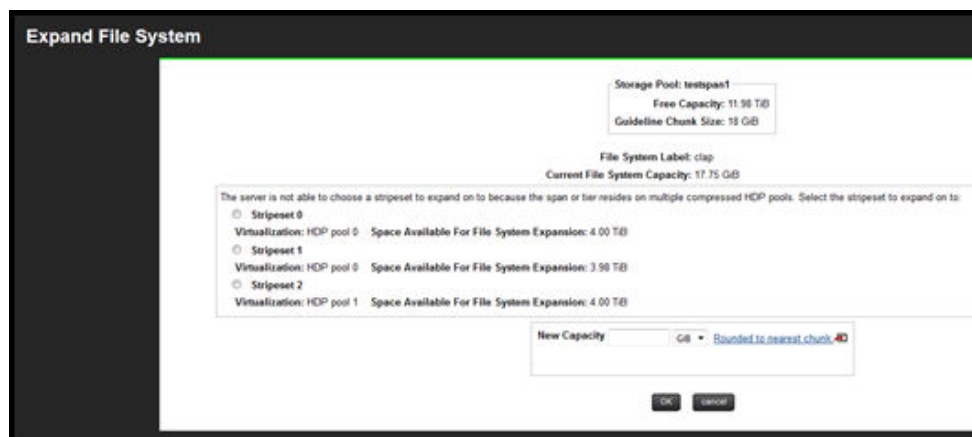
Expand File System

Storage Pool: testspan1
Free Capacity: 11.98 TiB
Guideline Chunk Size: 18 GiB

File System Label: clap
Current File System Capacity: 17.75 GiB

The server is not able to choose a stripeset to expand on to because the span or tier resides on multiple compressed HDP pools. Select the stripeset to expand on to:

Stripeset 0
Virtualization: HDP pool 0 Space Available For File System Expansion: 4.00 TiB

Stripeset 1
Virtualization: HDP pool 0 Space Available For File System Expansion: 3.98 TiB

Stripeset 2
Virtualization: HDP pool 1 Space Available For File System Expansion: 4.00 TiB

New Capacity GiB Rounded to nearest chunk

OK cancel